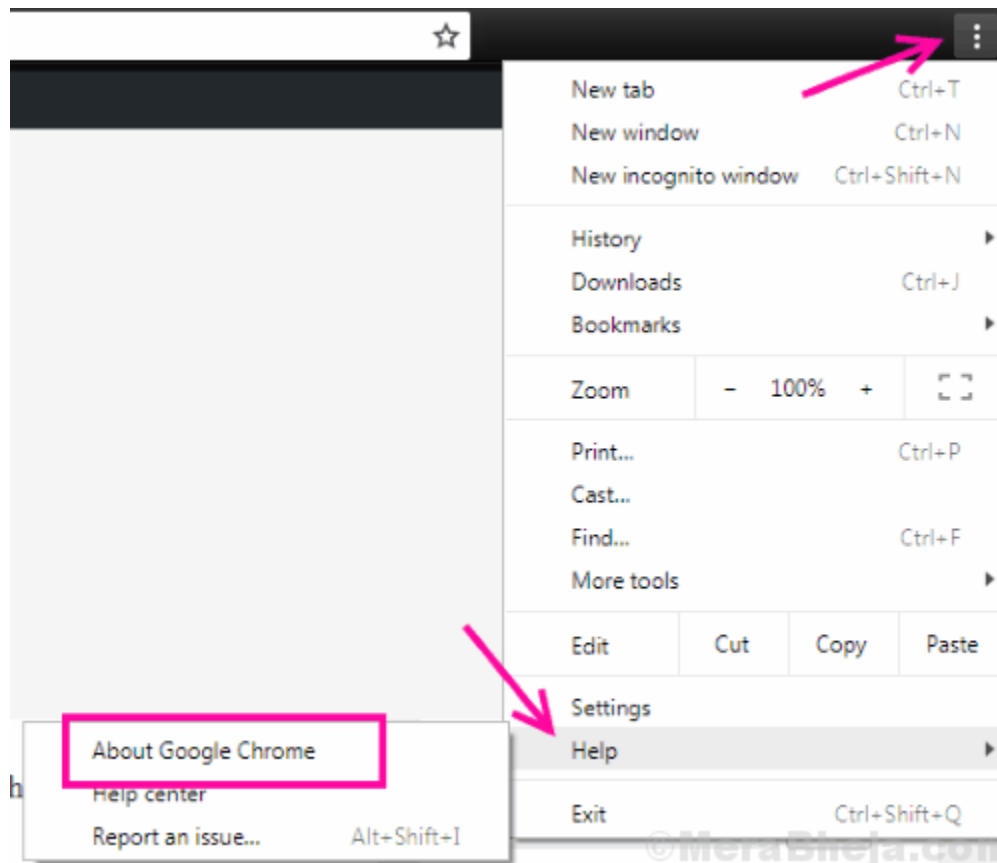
New tab Ctrl+T
New window Ctrl+N
New incognito window Ctrl+Shift+N

History
Downloads Ctrl+J
Bookmarks

Zoom − 100% +

Print... Ctrl+P
Cast...
Find... Ctrl+F
More tools

Edit Cut Copy Paste

Settings
Help

Exit Ctrl+Shift+Q

About Google Chrome
Help center
Report an issue... Alt+Shift+I

h

©MeraBheja.com